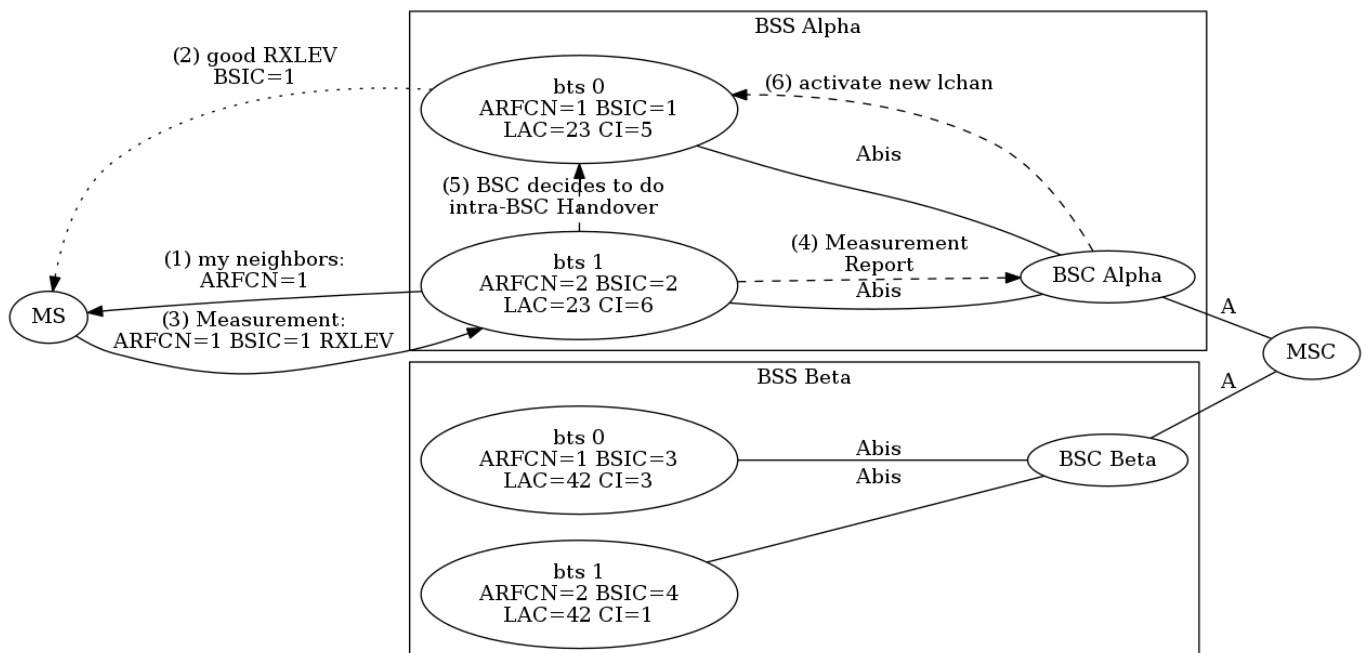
BSS Alpha

(2) good RXLEV
BSIC=1

bts 0
ARFCN=1 BSIC=1
LAC=23 CI=5

(6) activate new lchan

Abis

(5) BSC decides to do
intra-BSC Handover

(1) my neighbors:
ARFCN=1

bts 1
ARFCN=2 BSIC=2
LAC=23 CI=6

(4) Measurement
Report

BSC Alpha

Abis

MS

(3) Measurement:
ARFCN=1 BSIC=1 RXLEV

A

MSC

BSS Beta

A

bts 0
ARFCN=1 BSIC=3
LAC=42 CI=3

Abis

BSC Beta

Abis

bts 1
ARFCN=2 BSIC=4
LAC=42 CI=1